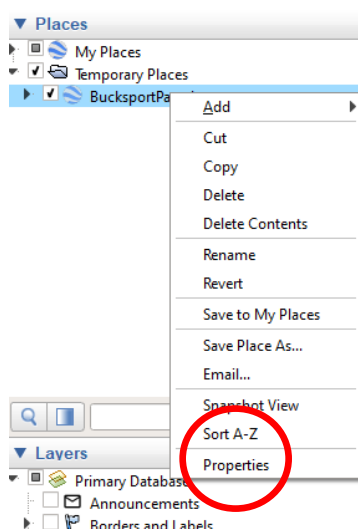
▼ Places
My Places
Temporary Places
BucksportPa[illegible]
Add
Cut
Copy
Delete
Delete Contents
Rename
Revert
Save to My Places
Save Place As...
Email...
Snapshot View
Sort A-Z
Properties
▼ Layers
Primary Database
Announcements
Borders and Labels